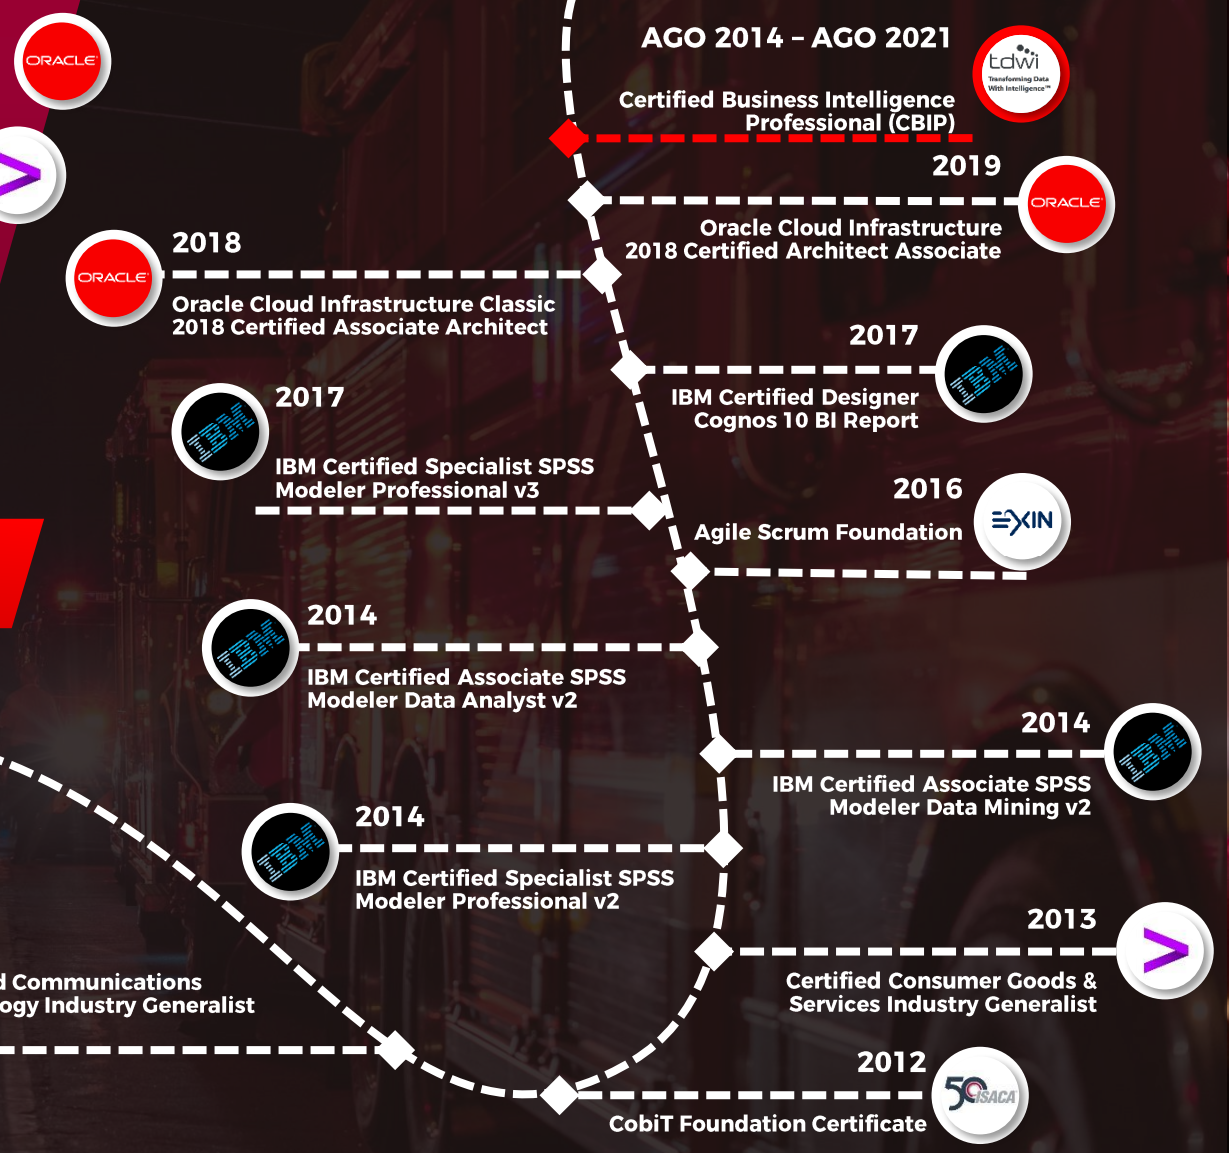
ORACLE

AGO 2014 – AGO 2021

tdwi
Transforming Data With Intelligence™

Certified Business Intelligence Professional (CBIP)

2019

ORACLE

Oracle Cloud Infrastructure 2018 Certified Architect Associate

2018

ORACLE

Oracle Cloud Infrastructure Classic 2018 Certified Associate Architect

2017

IBM

IBM Certified Designer Cognos 10 BI Report

2017

IBM

IBM Certified Specialist SPSS Modeler Professional v3

2016

EXIN

Agile Scrum Foundation

2014

IBM

IBM Certified Associate SPSS Modeler Data Analyst v2

2014

IBM

IBM Certified Associate SPSS Modeler Data Mining v2

2014

IBM

IBM Certified Specialist SPSS Modeler Professional v2

2013

Certified Consumer Goods & Services Industry Generalist

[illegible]d Communications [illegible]ogy Industry Generalist

2012

50 ISACA

CobiT Foundation Certificate